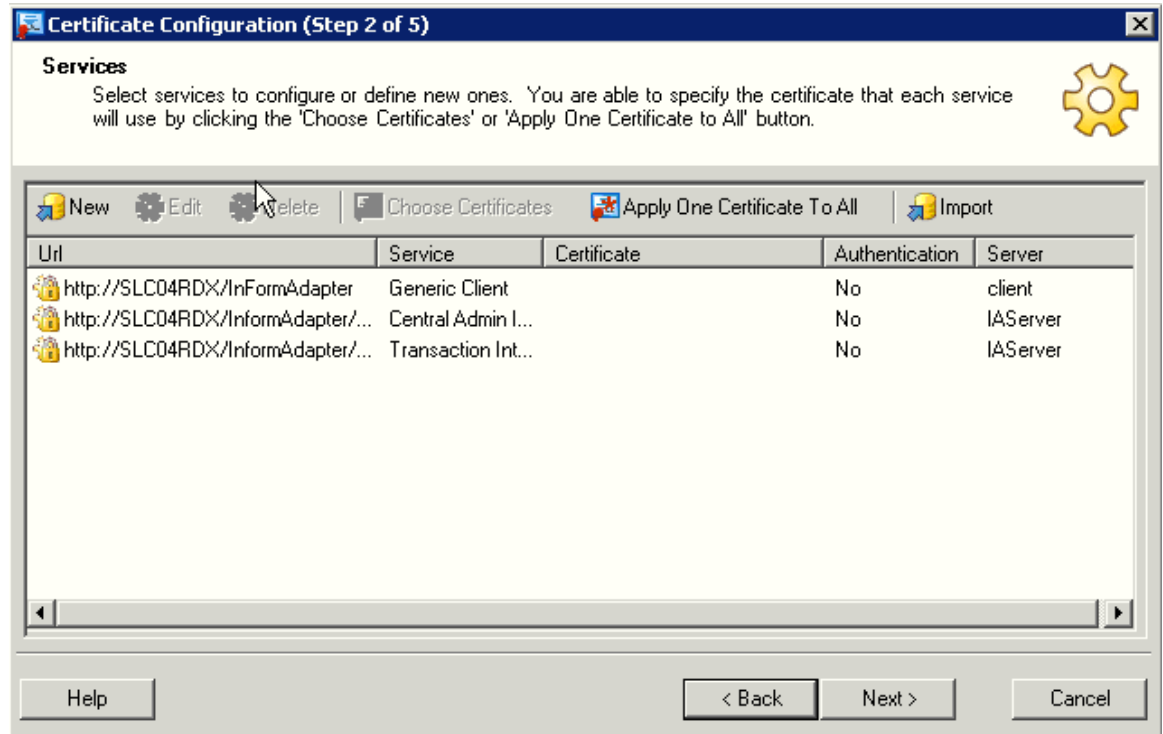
Certificate Configuration (Step 2 of 5)

Services

Select services to configure or define new ones. You are able to specify the certificate that each service will use by clicking the 'Choose Certificates' or 'Apply One Certificate to All' button.

New Edit Delete Choose Certificates Apply One Certificate To All Import

| Url | Service | Certificate | Authentication | Server |
|---|---|---|---|---|
| http://SLC04RDX/InFormAdapter | Generic Client | | No | client |
| http://SLC04RDX/InformAdapter/... | Central Admin I... | | No | IAServer |
| http://SLC04RDX/InformAdapter/... | Transaction Int... | | No | IAServer |

Help < Back Next > Cancel